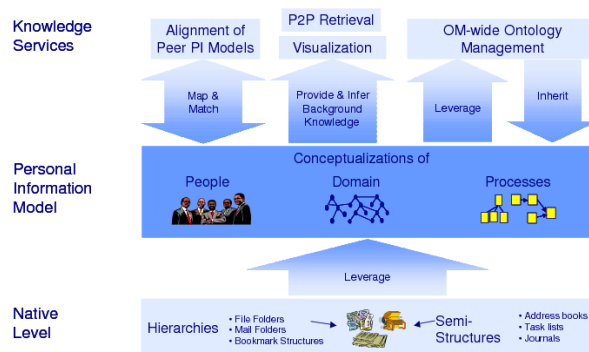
Knowledge Services

Alignment of Peer PI Models

P2P Retrieval

Visualization

OM-wide Ontology Management

Map & Match

Provide & Infer Background Knowledge

Leverage

Inherit

Personal Information Model

Conceptualizations of

People

Domain

Processes

Leverage

Native Level

Hierarchies

• File Folders
• Mail Folders
• Bookmark Structures

Semi-Structures

• Address books
• Task lists
• Journals